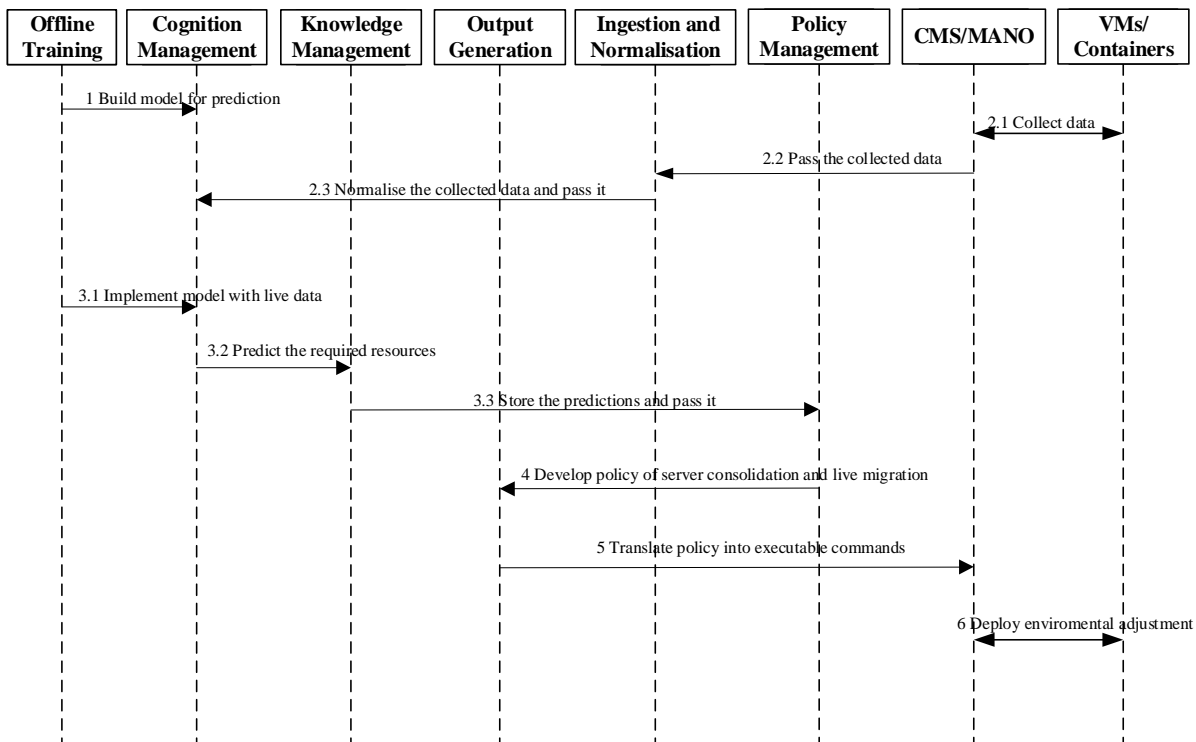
Offline Training

Cognition Management

Knowledge Management

Output Generation

Ingestion and Normalisation

Policy Management

CMS/MANO

VMs/ Containers

1 Build model for prediction

2.1 Collect data

2.2 Pass the collected data

2.3 Normalise the collected data and pass it

3.1 Implement model with live data

3.2 Predict the required resources

3.3 Store the predictions and pass it

4 Develop policy of server consolidation and live migration

5 Translate policy into executable commands

6 Deploy enviromental adjustment